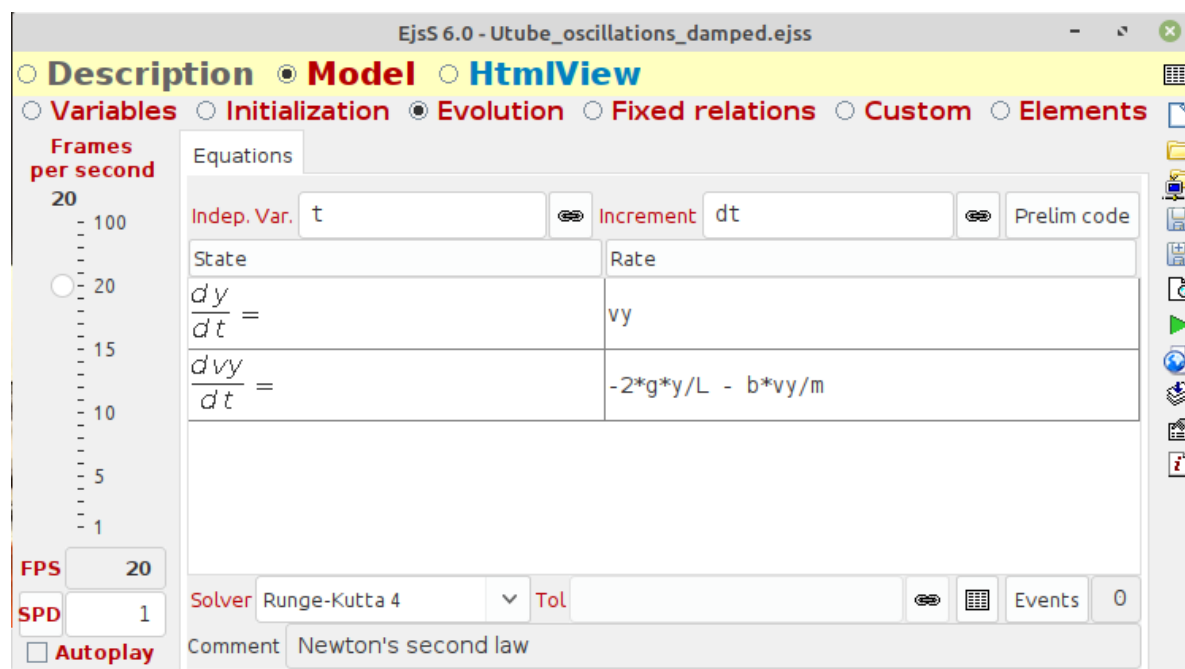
EjsS 6.0 - Utube_oscillations_damped.ejss

○ Description ◉ Model ○ HtmlView

○ Variables ○ Initialization ◉ Evolution ○ Fixed relations ○ Custom ○ Elements

Frames per second

20

100

20

15

10

5

1

FPS 20

SPD 1

Autoplay

Equations

Indep. Var. t Increment dt Prelim code

| State | Rate |
|---|---|
| $\frac{dy}{dt} =$ | vy |
| $\frac{dvy}{dt} =$ | -2*g*y/L - b*vy/m |

Solver Runge-Kutta 4 Tol Events 0

Comment Newton's second law